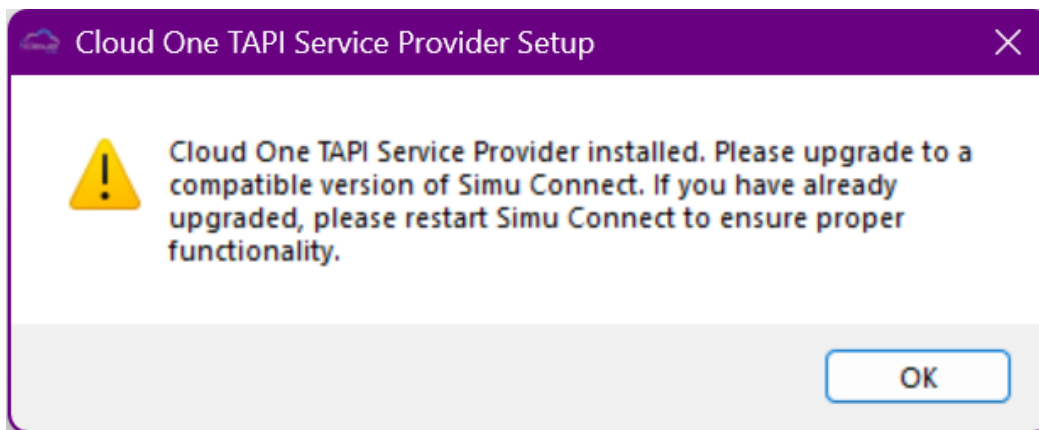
Cloud One TAPI Service Provider Setup

Cloud One TAPI Service Provider installed. Please upgrade to a compatible version of Simu Connect. If you have already upgraded, please restart Simu Connect to ensure proper functionality.

OK